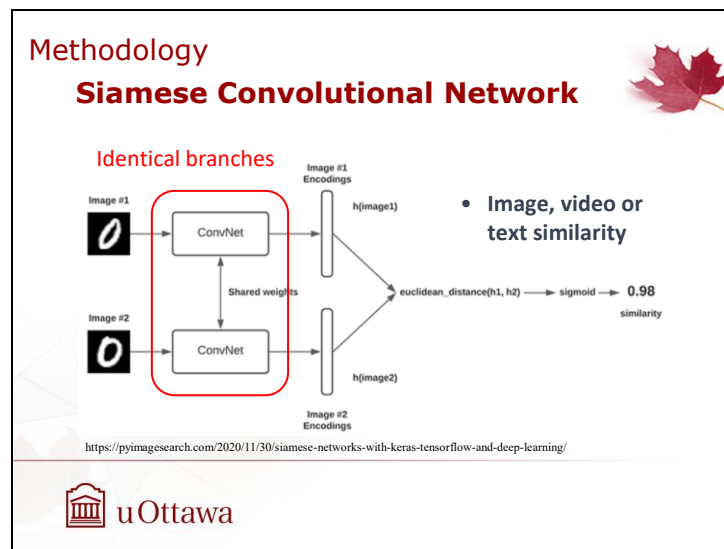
Methodology

Siamese Convolutional Network

Identical branches

Image #1

Image #1 Encodings

h(image1)

ConvNet

Shared weights

euclidean_distance(h1, h2) → sigmoid → 0.98

similarity

Image #2

ConvNet

h(image2)

Image #2 Encodings

• Image, video or text similarity

https://pyimagesearch.com/2020/11/30/siamese-networks-with-keras-tensorflow-and-deep-learning/

uOttawa